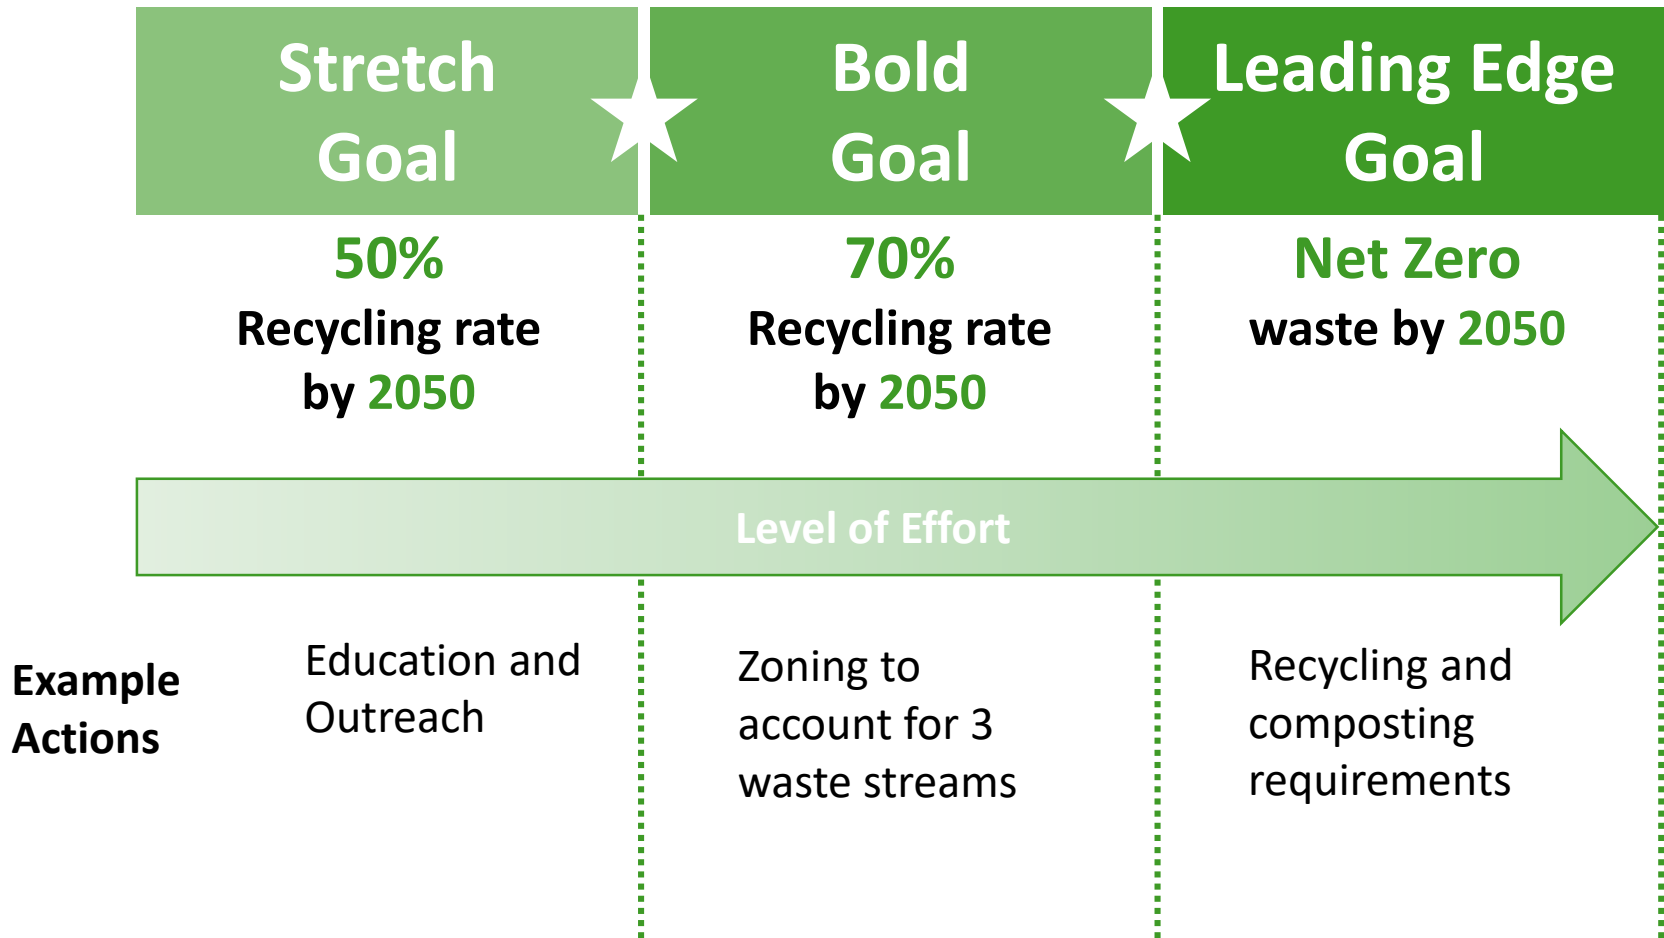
Stretch Goal

Bold Goal

Leading Edge Goal

50%
Recycling rate by 2050

70%
Recycling rate by 2050

Net Zero
waste by 2050

Level of Effort

Example Actions

Education and Outreach

Zoning to account for 3 waste streams

Recycling and composting requirements